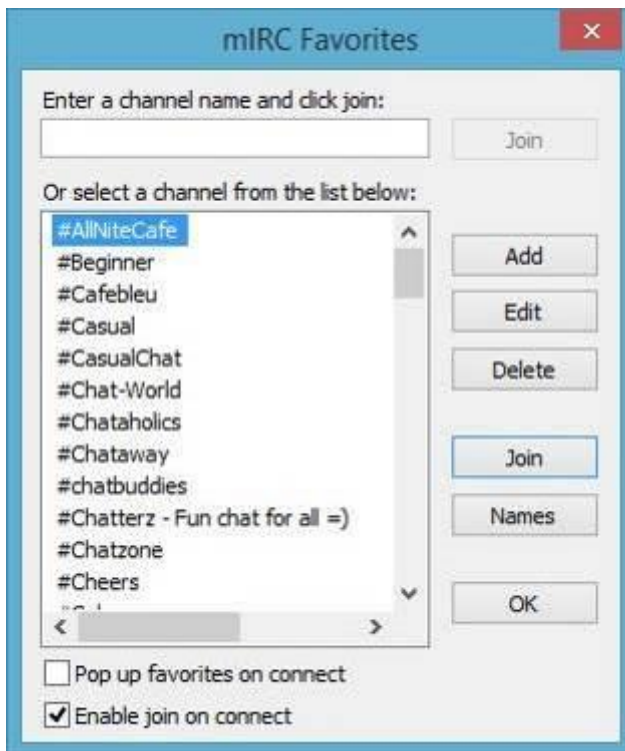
mIRC Favorites

Enter a channel name and click join:

Join

Or select a channel from the list below:

#AllNiteCafe
#Beginner
#Cafebleu
#Casual
#CasualChat
#Chat-World
#Chataholics
#Chataway
#chatbuddies
#Chatterz - Fun chat for all =)
#Chatzone
#Cheers
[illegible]

Add
Edit
Delete
Join
Names
OK

Pop up favorites on connect
Enable join on connect